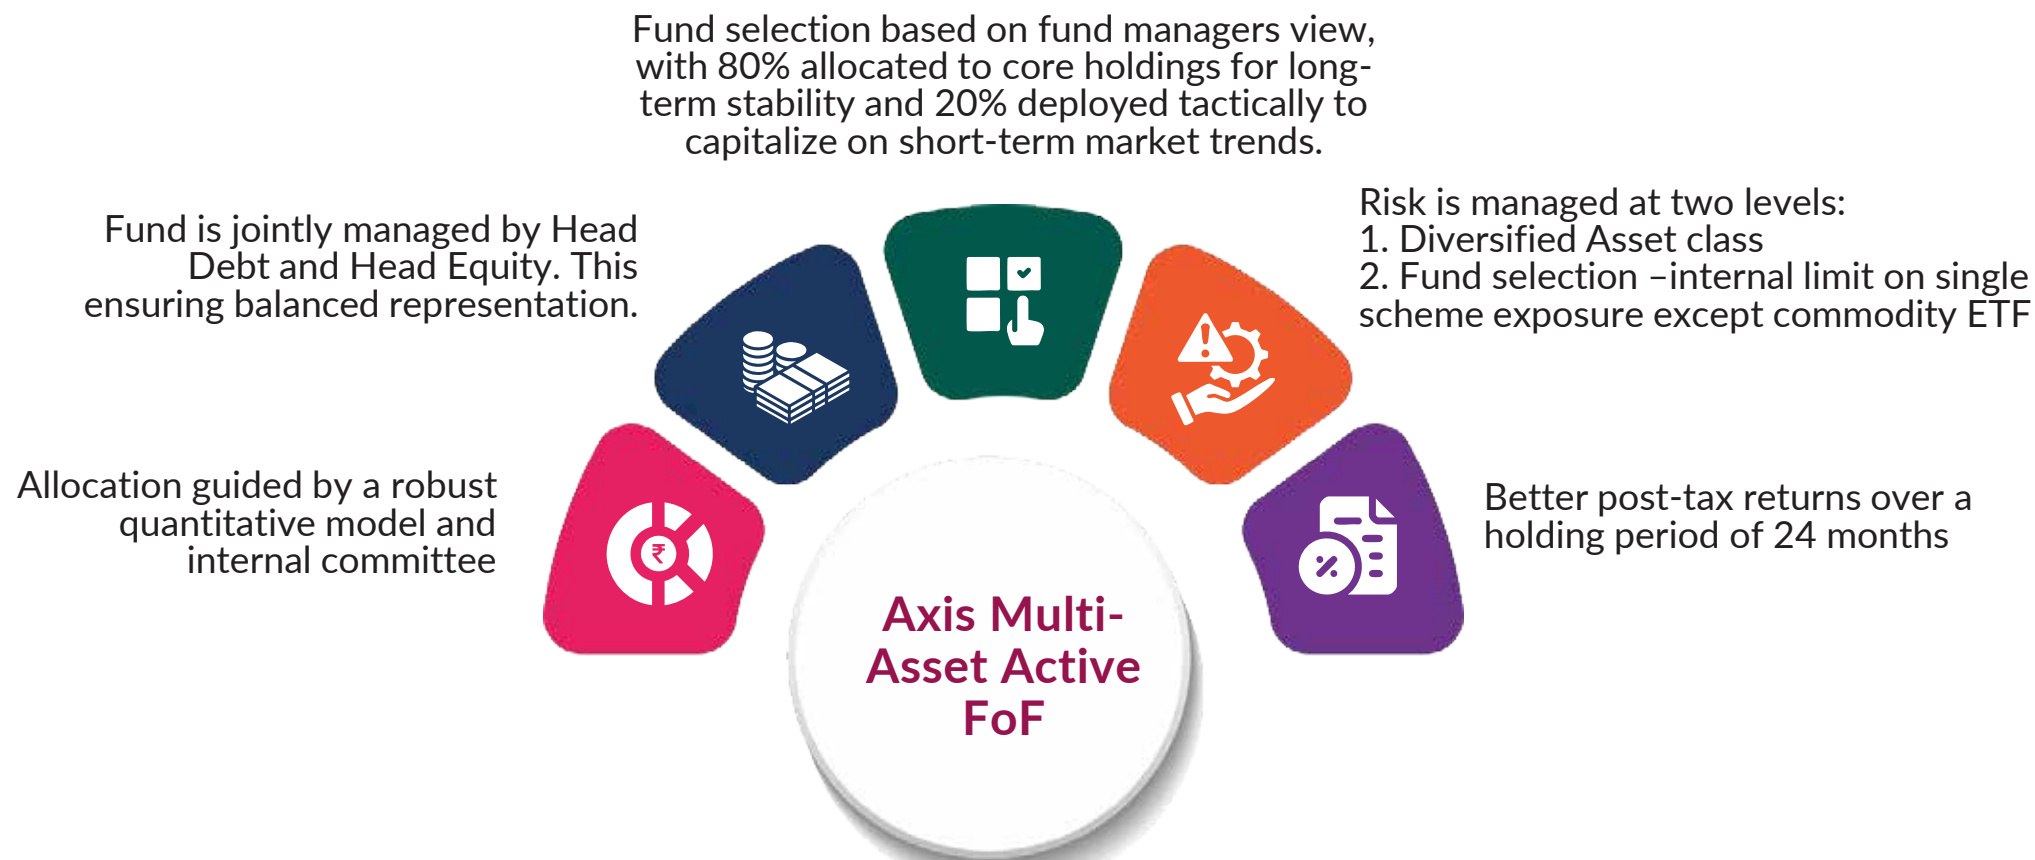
Fund selection based on fund managers view, with 80% allocated to core holdings for long-term stability and 20% deployed tactically to capitalize on short-term market trends.

Fund is jointly managed by Head Debt and Head Equity. This ensuring balanced representation.

Risk is managed at two levels:
1. Diversified Asset class
2. Fund selection –internal limit on single scheme exposure except commodity ETF

Allocation guided by a robust quantitative model and internal committee

Better post-tax returns over a holding period of 24 months

₹

%

Axis Multi-Asset Active FoF